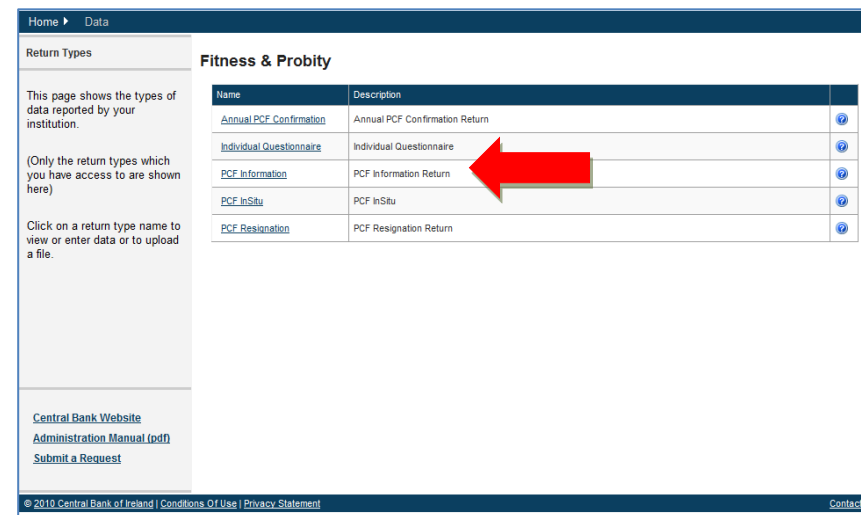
Home ▶ Data

Return Types

This page shows the types of data reported by your institution.

(Only the return types which you have access to are shown here)

Click on a return type name to view or enter data or to upload a file.

Central Bank Website
Administration Manual (pdf)
Submit a Request

Fitness & Probity

| Name | Description | |
|---|---|---|
| Annual PCF Confirmation | Annual PCF Confirmation Return | ? |
| Individual Questionnaire | Individual Questionnaire | ? |
| PCF Information | PCF Information Return | ? |
| PCF InSitu | PCF InSitu | ? |
| PCF Resignation | PCF Resignation Return | ? |

© 2010 Central Bank of Ireland | Conditions Of Use | Privacy Statement

Contac